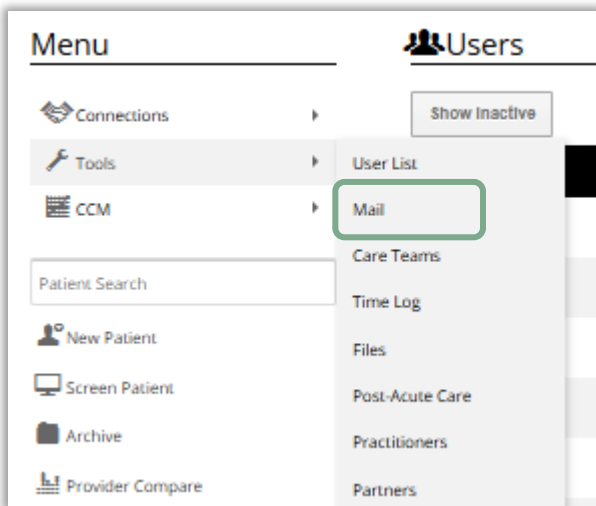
Menu

Users

Connections

Show Inactive

Tools

User List

CCM

Mail

Care Teams

Patient Search

Time Log

New Patient

Files

Screen Patient

Post-Acute Care

Archive

Practitioners

Provider Compare

Partners